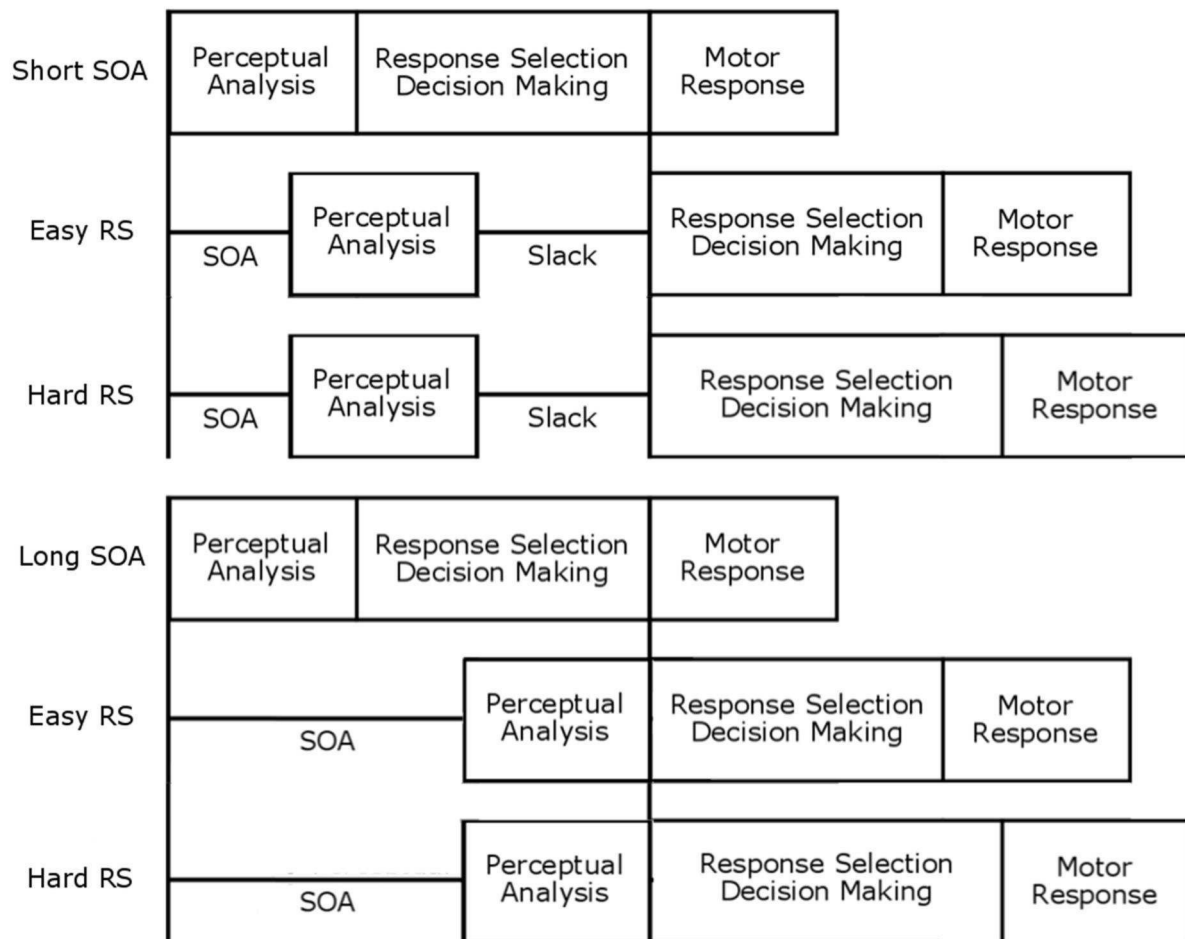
Short SOA

Perceptual Analysis

Response Selection Decision Making

Motor Response

Easy RS

SOA

Perceptual Analysis

Slack

Response Selection Decision Making

Motor Response

Hard RS

SOA

Perceptual Analysis

Slack

Response Selection Decision Making

Motor Response

Long SOA

Perceptual Analysis

Response Selection Decision Making

Motor Response

Easy RS

SOA

Perceptual Analysis

Response Selection Decision Making

Motor Response

Hard RS

SOA

Perceptual Analysis

Response Selection Decision Making

Motor Response